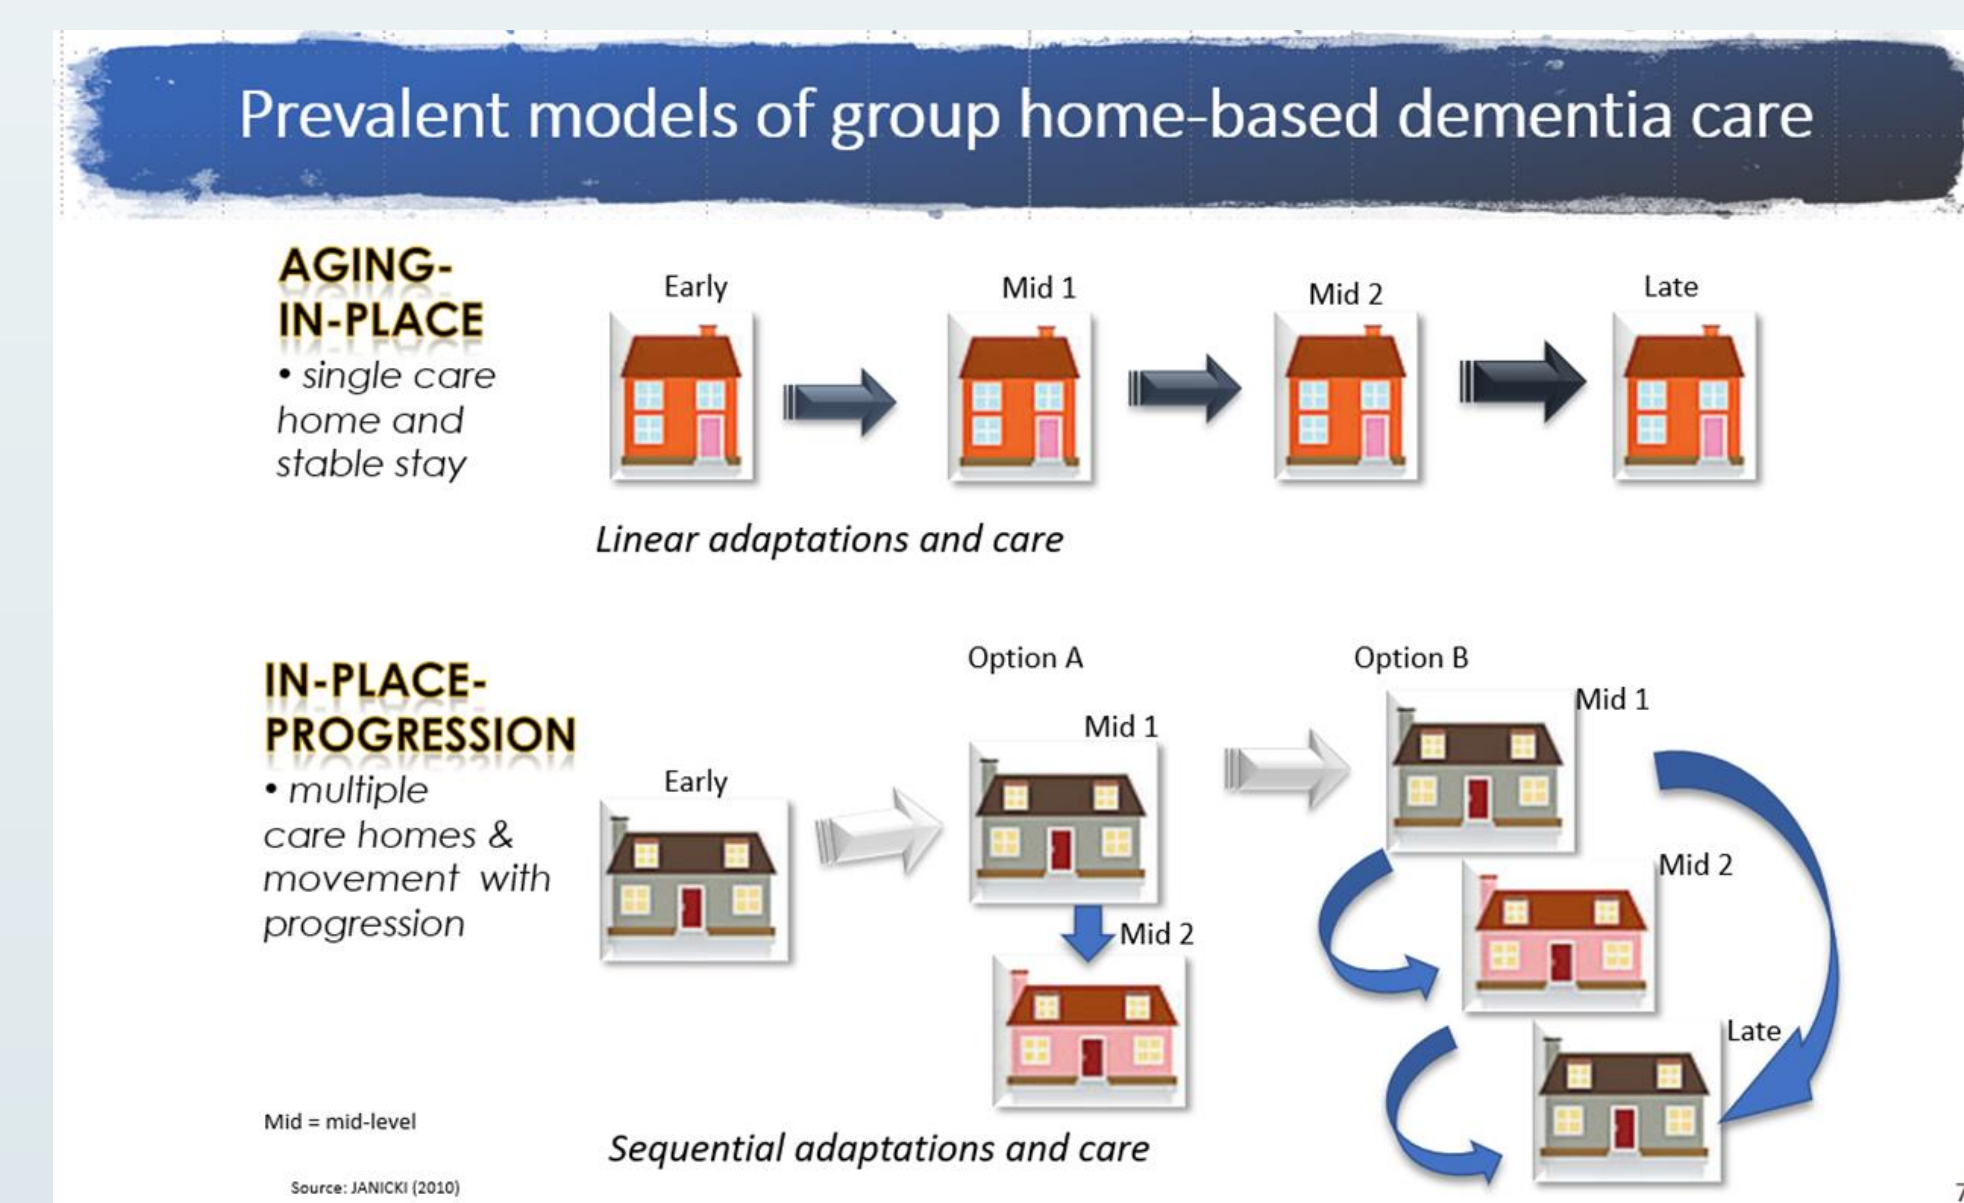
Prevalent models of group home-based dementia care

AGING-IN-PLACE
• single care home and stable stay

Early
Mid 1
Mid 2
Late

Linear adaptations and care

IN-PLACE-PROGRESSION
• multiple care homes & movement with progression

Option A
Option B
Early
Mid 1
Mid 2
Mid 1
Mid 2
Late

Mid = mid-level

Sequential adaptations and care

Source: JANICKI (2010)

7